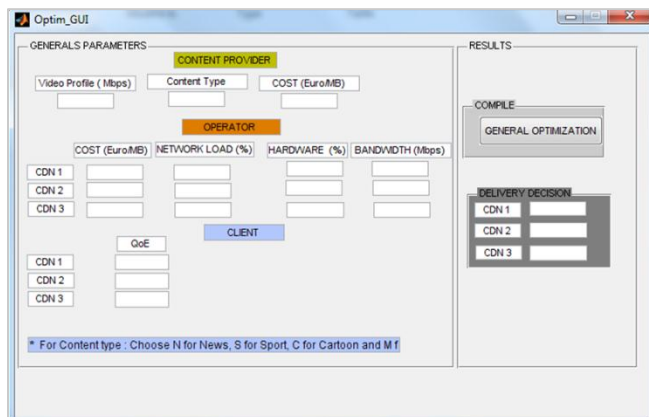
Optim_GUI

GENERALS PARAMETERS

CONTENT PROVIDER

Video Profile ( Mbps)
Content Type
COST (Euro/MB)

OPERATOR

COST (Euro/MB)
NETWORK LOAD (%)
HARDWARE (%)
BANDWIDTH (Mbps)

CDN 1
CDN 2
CDN 3

CLIENT

QoE

CDN 1
CDN 2
CDN 3

* For Content type : Choose N for News, S for Sport, C for Cartoon and M f

RESULTS

COMPILE

GENERAL OPTIMIZATION

DELIVERY DECISION

CDN 1
CDN 2
CDN 3